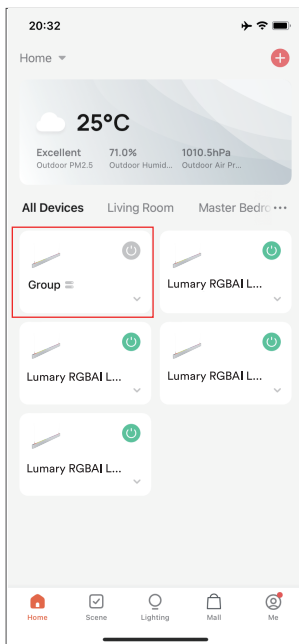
20:32

Home

25°C

Excellent
Outdoor PM2.5

71.0%
Outdoor Humid...

1010.5hPa
Outdoor Air Pr...

All Devices Living Room Master Bedro

Group

Lumary RGBAI L...

Lumary RGBAI L...

Lumary RGBAI L...

Lumary RGBAI L...

Home Scene Lighting Mall Me